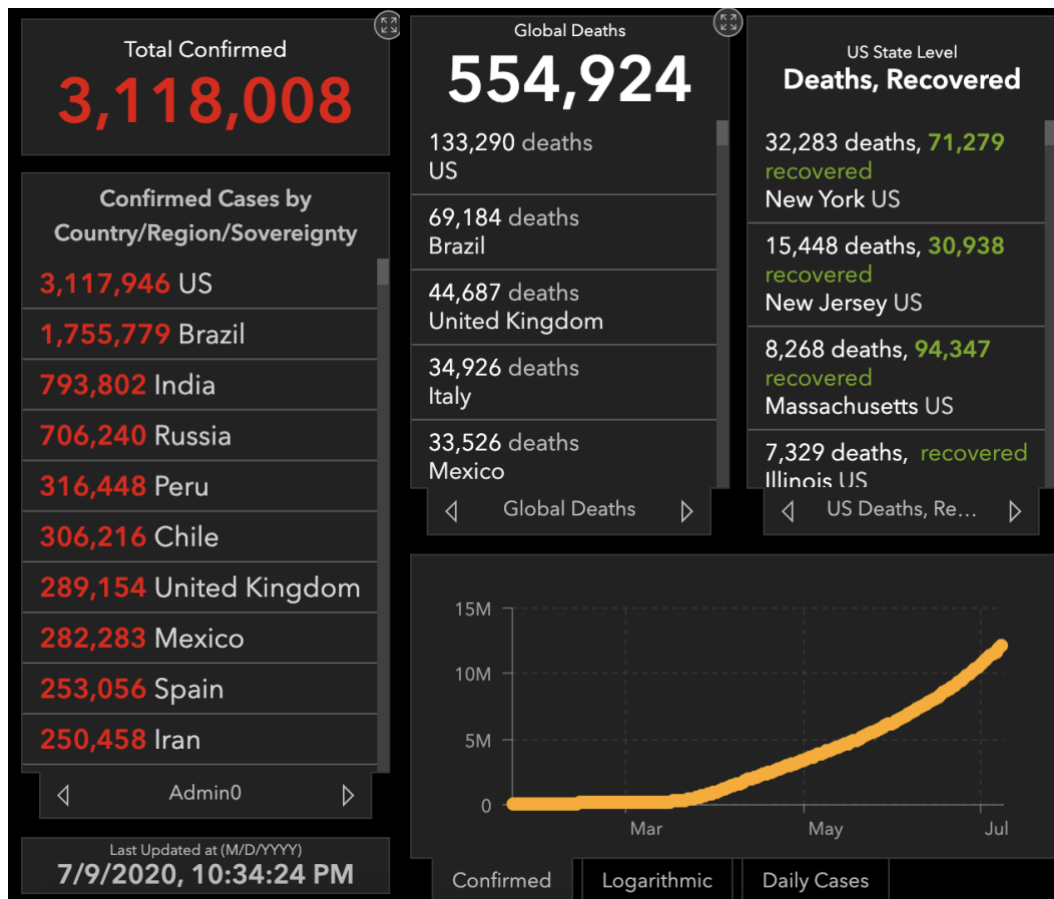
Total Confirmed
3,118,008

Confirmed Cases by Country/Region/Sovereignty
3,117,946 US
1,755,779 Brazil
793,802 India
706,240 Russia
316,448 Peru
306,216 Chile
289,154 United Kingdom
282,283 Mexico
253,056 Spain
250,458 Iran

Admin0

Last Updated at (M/D/YYYY)
7/9/2020, 10:34:24 PM

Global Deaths
554,924
133,290 deaths US
69,184 deaths Brazil
44,687 deaths United Kingdom
34,926 deaths Italy
33,526 deaths Mexico

Global Deaths

US State Level
Deaths, Recovered
32,283 deaths, 71,279 recovered New York US
15,448 deaths, 30,938 recovered New Jersey US
8,268 deaths, 94,347 recovered Massachusetts US
7,329 deaths, recovered Illinois US

US Deaths, Re...

15M
10M
5M
0
Mar
May
Jul

Confirmed
Logarithmic
Daily Cases